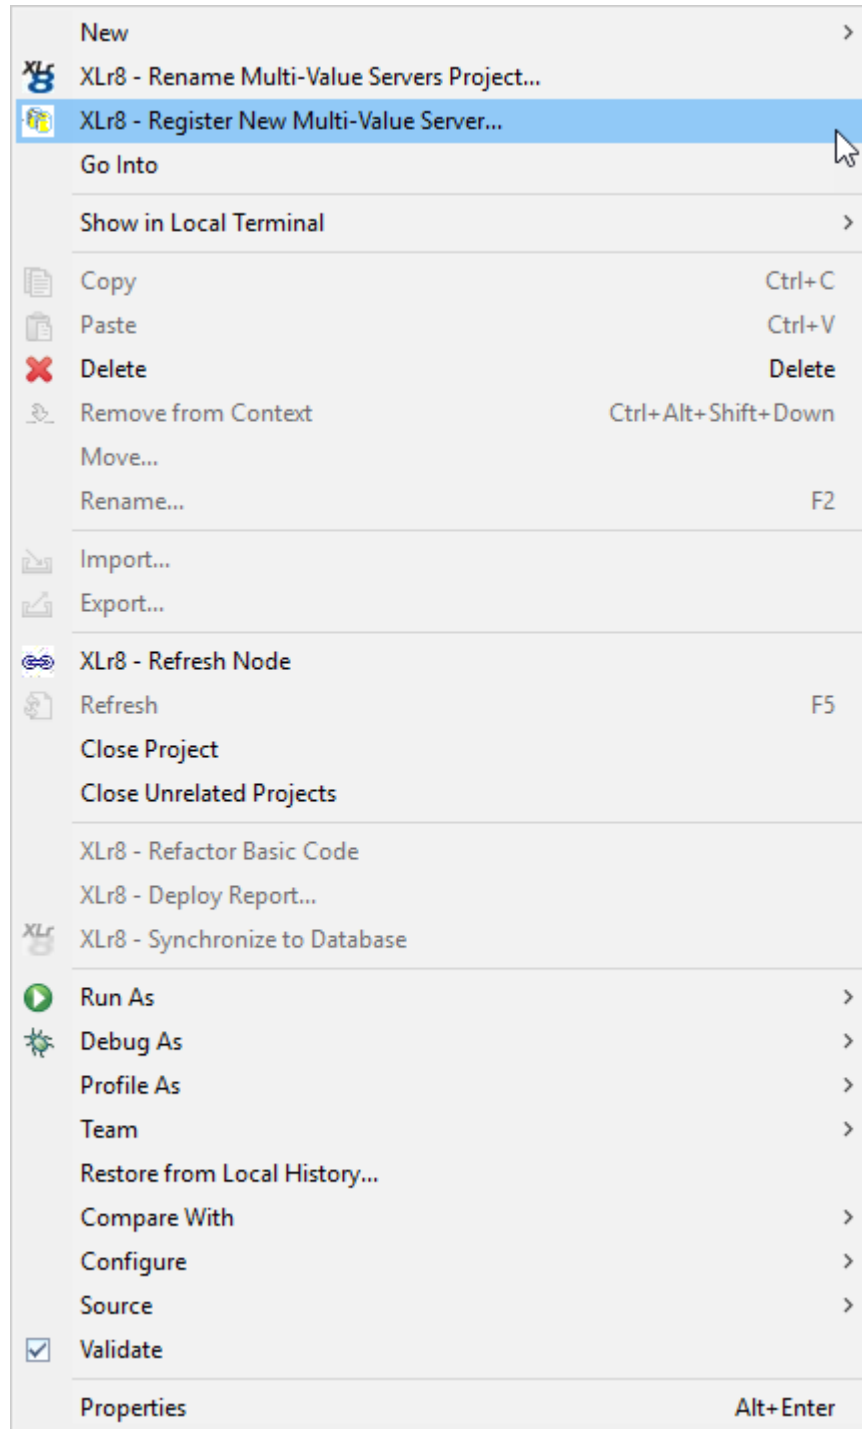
New
XLr8 - Rename Multi-Value Servers Project...
XLr8 - Register New Multi-Value Server...
Go Into

Show in Local Terminal

Copy Ctrl+C
Paste Ctrl+V
Delete Delete
Remove from Context Ctrl+Alt+Shift+Down
Move...
Rename... F2

Import...
Export...

XLr8 - Refresh Node
Refresh F5
Close Project
Close Unrelated Projects

XLr8 - Refactor Basic Code
XLr8 - Deploy Report...
XLr8 - Synchronize to Database

Run As
Debug As
Profile As
Team
Restore from Local History...
Compare With
Configure
Source
Validate

Properties Alt+Enter